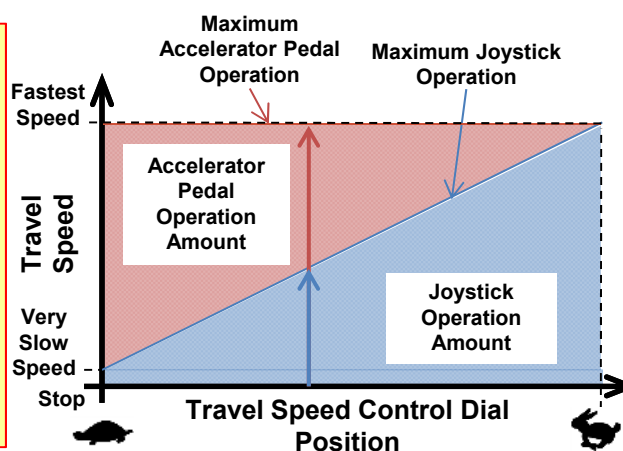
Maximum Accelerator Pedal Operation

Maximum Joystick Operation

Fastest Speed

Accelerator Pedal Operation Amount

Travel Speed

Joystick Operation Amount

Very Slow Speed

Stop

Travel Speed Control Dial Position